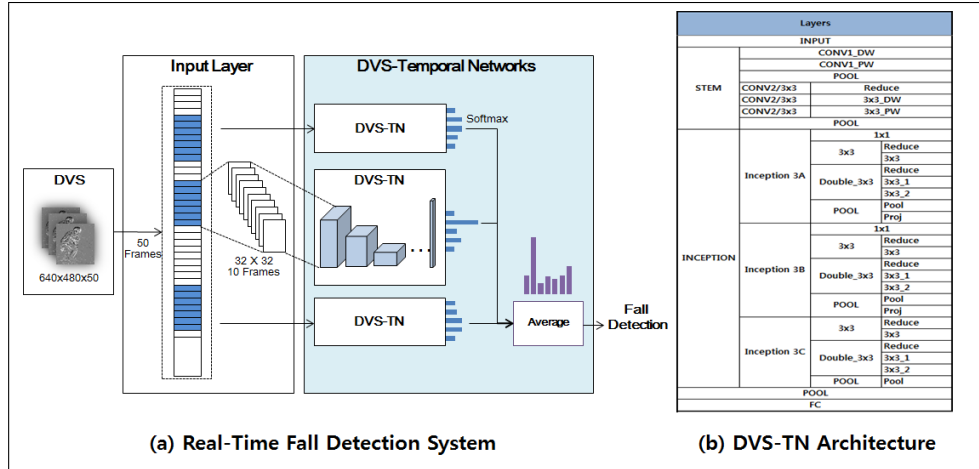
Input Layer

DVS-Temporal Networks

DVS

640x480x50

50 Frames

32 X 32 10 Frames

DVS-TN

Softmax

DVS-TN

DVS-TN

Average

Fall Detection

| Layers | | | |
|---|---|---|---|
| INPUT | | | |
| STEM | CONV1_DW | | |
| | CONV1_PW | | |
| | POOL | | |
| | CONV2/3x3 | Reduce | |
| | CONV2/3x3 | 3x3_DW | |
| | CONV2/3x3 | 3x3_PW | |
| | POOL | | |
| INCEPTION | Inception 3A | 1x1 | |
| | | 3x3 | Reduce |
| | | | 3x3 |
| | | Double_3x3 | Reduce |
| | | | 3x3_1 |
| | | | 3x3_2 |
| | | POOL | Pool |
| | | | Proj |
| | Inception 3B | 1x1 | |
| | | 3x3 | Reduce |
| | | | 3x3 |
| | | Double_3x3 | Reduce |
| | | | 3x3_1 |
| | | | 3x3_2 |
| | | POOL | Pool |
| | | | Proj |
| | Inception 3C | 3x3 | Reduce |
| | | | 3x3 |
| | | Double_3x3 | Reduce |
| | | | 3x3_1 |
| | | | 3x3_2 |
| | | POOL | Pool |
| POOL | | | |
| FC | | | |

(a) Real-Time Fall Detection System

(b) DVS-TN Architecture